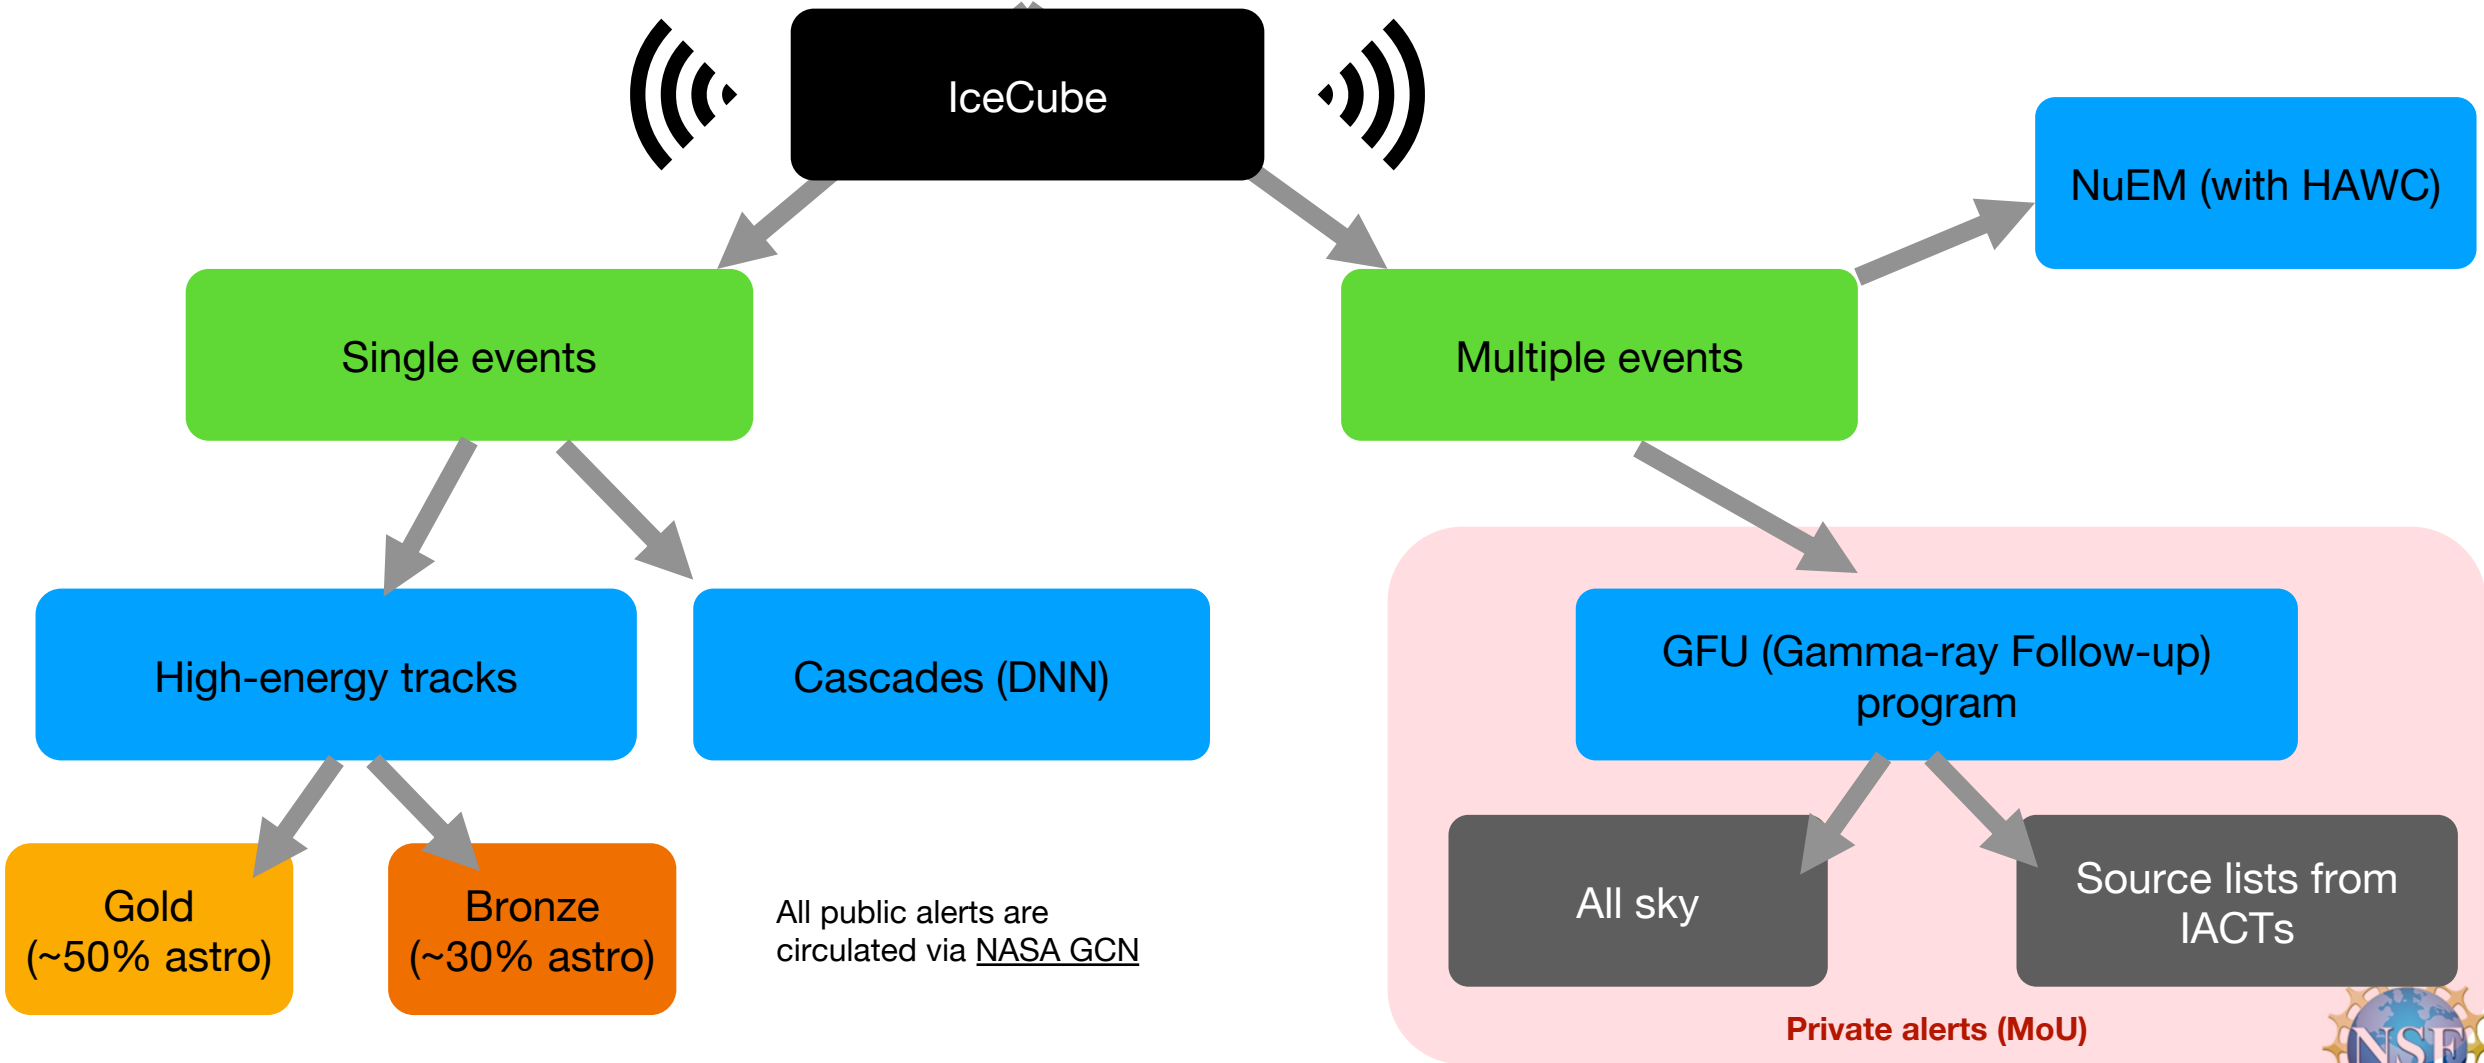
IceCube

NuEM (with HAWC)

Single events

Multiple events

High-energy tracks

Cascades (DNN)

GFU (Gamma-ray Follow-up) program

Gold (~50% astro)

Bronze (~30% astro)

All public alerts are circulated via NASA GCN

All sky

Source lists from IACTs

Private alerts (MoU)

NSF